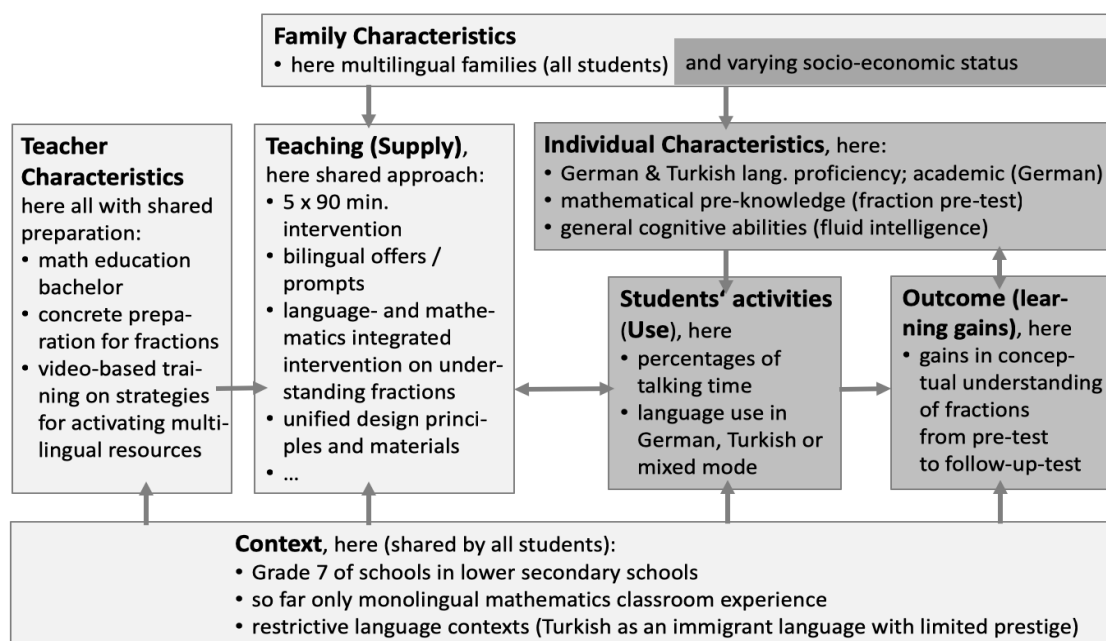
**Family Characteristics**
• here multilingual families (all students) and varying socio-economic status

**Teacher Characteristics**
here all with shared preparation:
• math education bachelor
• concrete preparation for fractions
• video-based training on strategies for activating multilingual resources

**Teaching (Supply)**, here shared approach:
• 5 x 90 min. intervention
• bilingual offers / prompts
• language- and mathematics integrated intervention on understanding fractions
• unified design principles and materials
• ...

**Individual Characteristics**, here:
• German & Turkish lang. proficiency; academic (German)
• mathematical pre-knowledge (fraction pre-test)
• general cognitive abilities (fluid intelligence)

**Students' activities (Use)**, here
• percentages of talking time
• language use in German, Turkish or mixed mode

**Outcome (learning gains)**, here
• gains in conceptual understanding of fractions from pre-test to follow-up-test

**Context**, here (shared by all students):
• Grade 7 of schools in lower secondary schools
• so far only monolingual mathematics classroom experience
• restrictive language contexts (Turkish as an immigrant language with limited prestige)